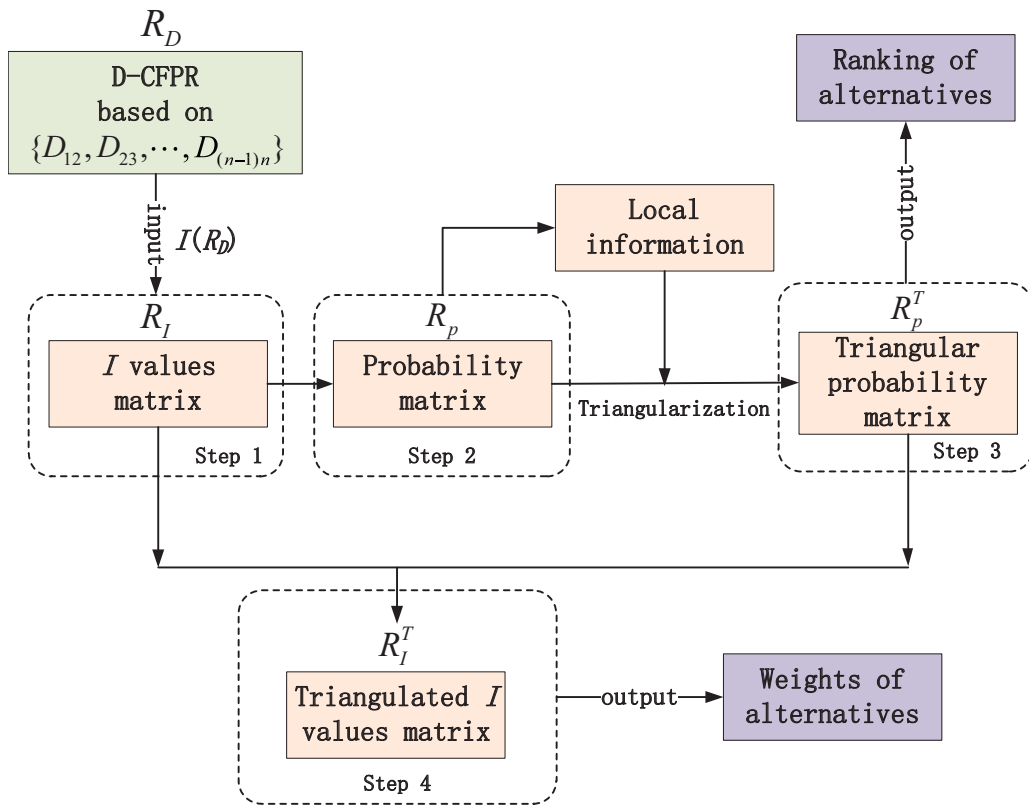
$R_D$

D-CFPR based on $\{D_{12}, D_{23}, \cdots, D_{(n-1)n}\}$

input

$I(R_D)$

$R_I$

$I$ values matrix

Step 1

$R_p$

Probability matrix

Step 2

Local information

Triangularization

$R_p^T$

Triangular probability matrix

Step 3

output

Ranking of alternatives

$R_I^T$

Triangulated $I$ values matrix

Step 4

output

Weights of alternatives